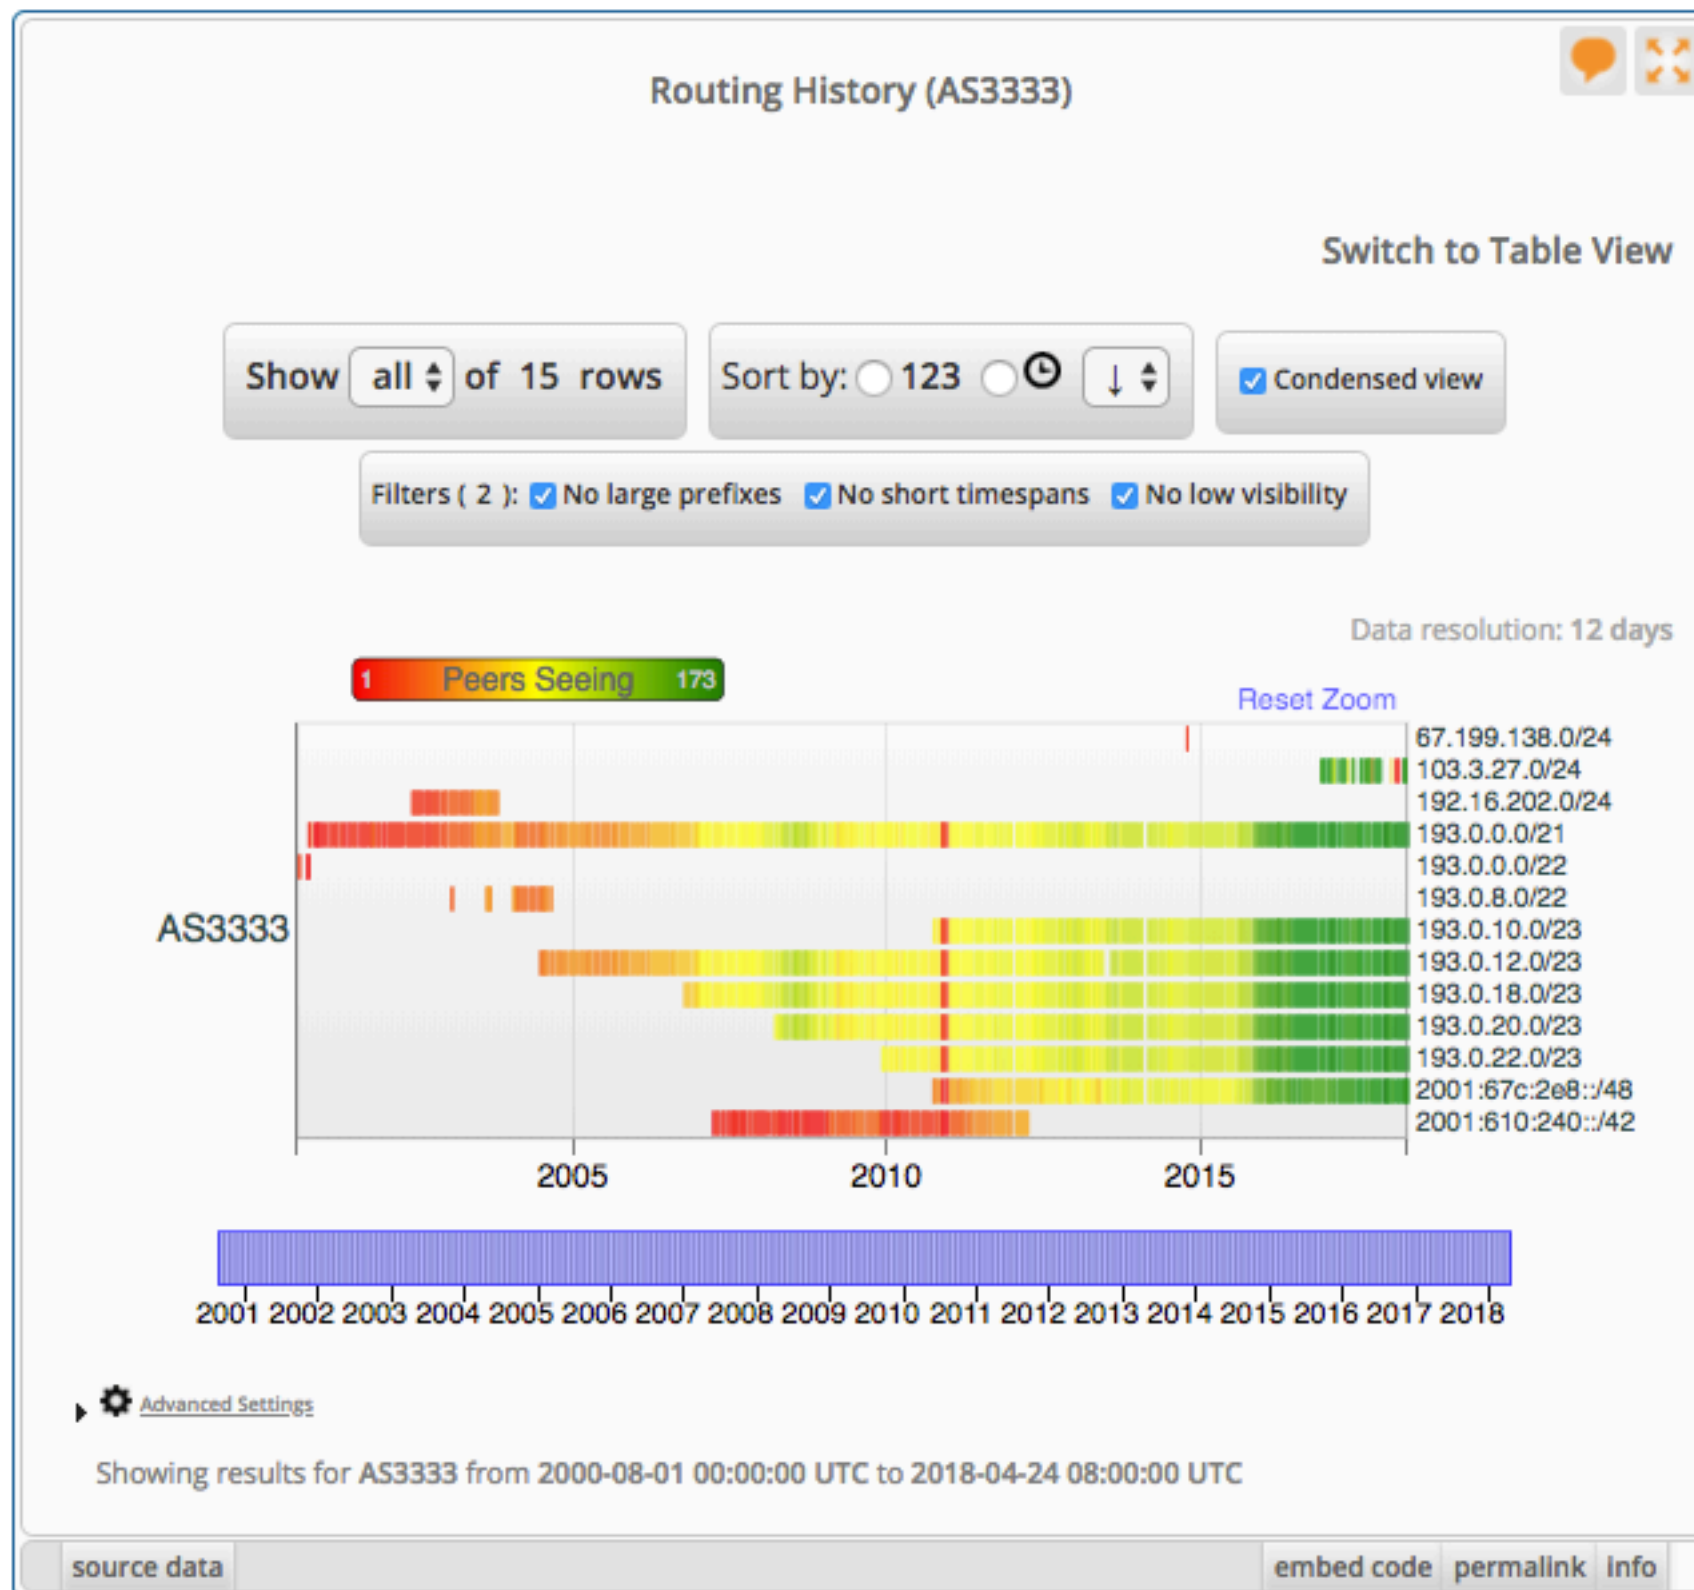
Routing History (AS3333)

Switch to Table View

Show all of 15 rows

Sort by: 123 ↓

Condensed view

Filters ( 2 ): No large prefixes No short timespans No low visibility

Data resolution: 12 days

1 Peers Seeing 173

Reset Zoom

AS3333

67.199.138.0/24
103.3.27.0/24
192.16.202.0/24
193.0.0.0/21
193.0.0.0/22
193.0.8.0/22
193.0.10.0/23
193.0.12.0/23
193.0.18.0/23
193.0.20.0/23
193.0.22.0/23
2001:67c:2e8::/48
2001:610:240::/42

2005 2010 2015

2001 2002 2003 2004 2005 2006 2007 2008 2009 2010 2011 2012 2013 2014 2015 2016 2017 2018

Advanced Settings

Showing results for AS3333 from 2000-08-01 00:00:00 UTC to 2018-04-24 08:00:00 UTC

source data

embed code permalink info